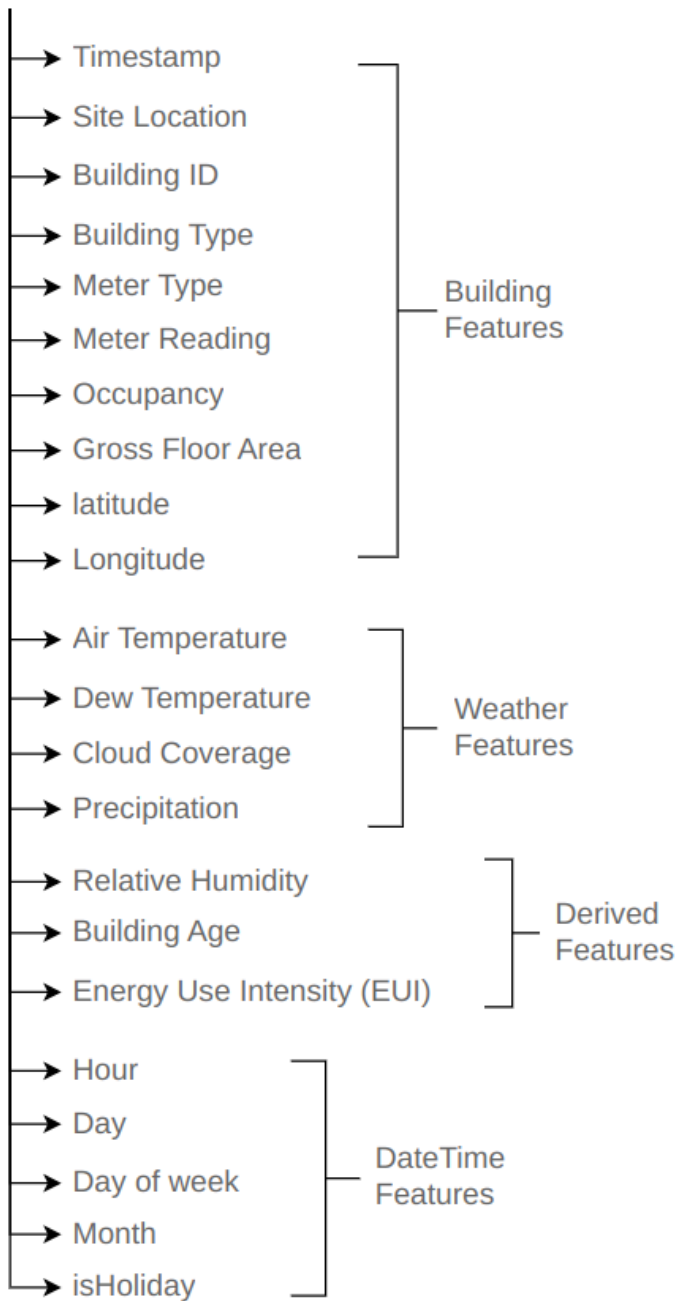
Timestamp
Site Location
Building ID
Building Type
Meter Type
Meter Reading
Occupancy
Gross Floor Area
latitude
Longitude

Building Features

Air Temperature
Dew Temperature
Cloud Coverage
Precipitation

Weather Features

Relative Humidity
Building Age
Energy Use Intensity (EUI)

Derived Features

Hour
Day
Day of week
Month
isHoliday

DateTime Features